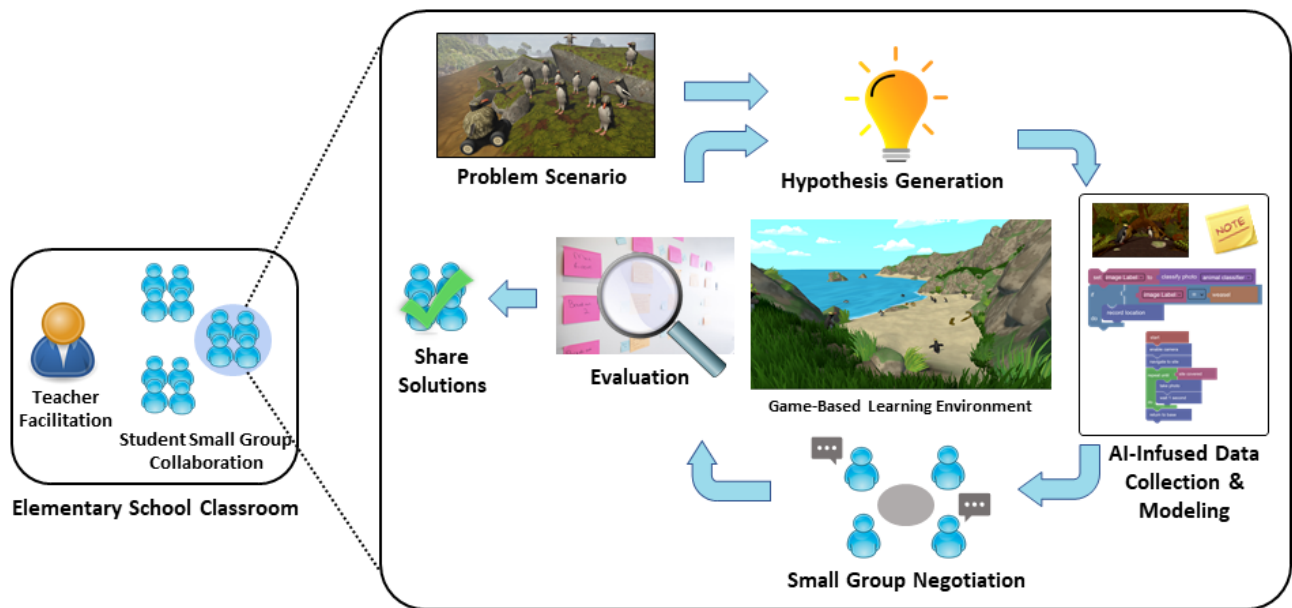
Problem Scenario

Hypothesis Generation

NOTE

set image Label to classify photo animal classifier

image Label = crowd

record location

AI-Infused Data Collection & Modeling

Game-Based Learning Environment

Evaluation

Share Solutions

Small Group Negotiation

Teacher Facilitation

Student Small Group Collaboration

Elementary School Classroom